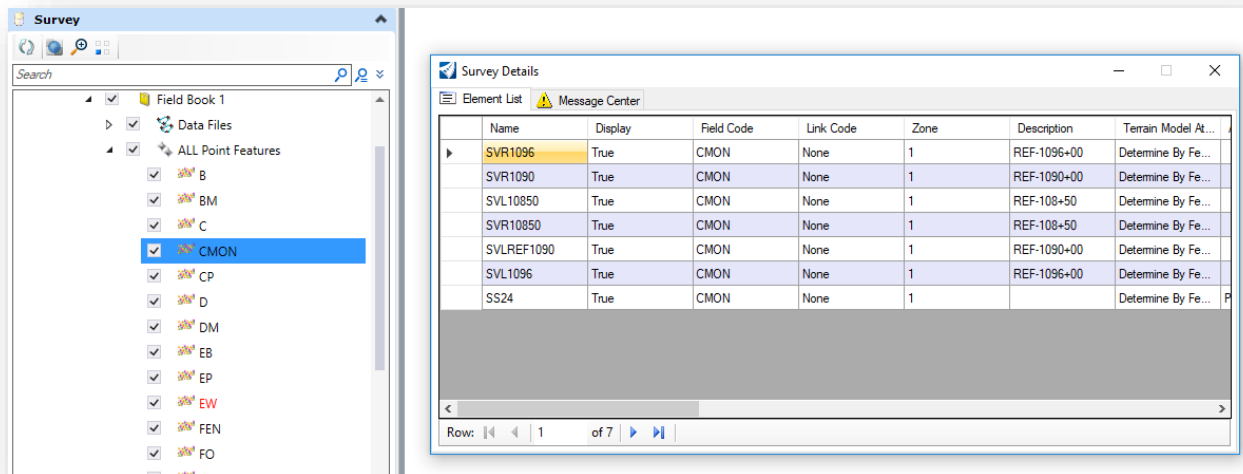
Survey

Search

Field Book 1
Data Files
ALL Point Features
B
BM
C
CMON
CP
D
DM
EB
EP
EW
FEN
FO

Survey Details

Element List
Message Center

| | Name | Display | Field Code | Link Code | Zone | Description | Terrain Model At... |
|---|---|---|---|---|---|---|---|
| ▸ | SVR1096 | True | CMON | None | 1 | REF-1096+00 | Determine By Fe... |
| | SVR1090 | True | CMON | None | 1 | REF-1090+00 | Determine By Fe... |
| | SVL10850 | True | CMON | None | 1 | REF-108+50 | Determine By Fe... |
| | SVR10850 | True | CMON | None | 1 | REF-108+50 | Determine By Fe... |
| | SVLREF1090 | True | CMON | None | 1 | REF-1090+00 | Determine By Fe... |
| | SVL1096 | True | CMON | None | 1 | REF-1096+00 | Determine By Fe... |
| | SS24 | True | CMON | None | 1 | | Determine By Fe... |

Row: 1 of 7